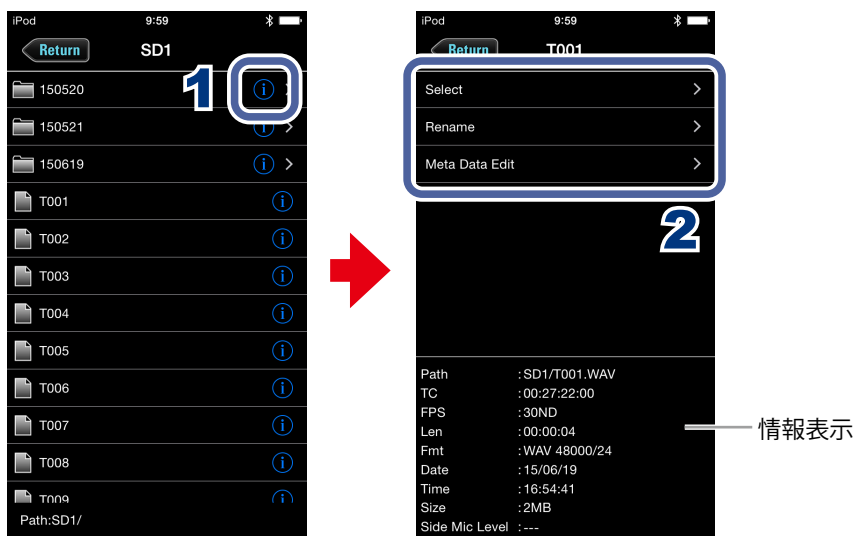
iPod 9:59

Return SD1

1

150520

150521

150619

T001

T002

T003

T004

T005

T006

T007

T008

T009

Path:SD1/

iPod 9:59

Return T001

Select

Rename

Meta Data Edit

2

Path : SD1/T001.WAV
TC : 00:27:22:00
FPS : 30ND
Len : 00:00:04
Fmt : WAV 48000/24
Date : 15/06/19
Time : 16:54:41
Size : 2MB
Side Mic Level : ---

情報表示